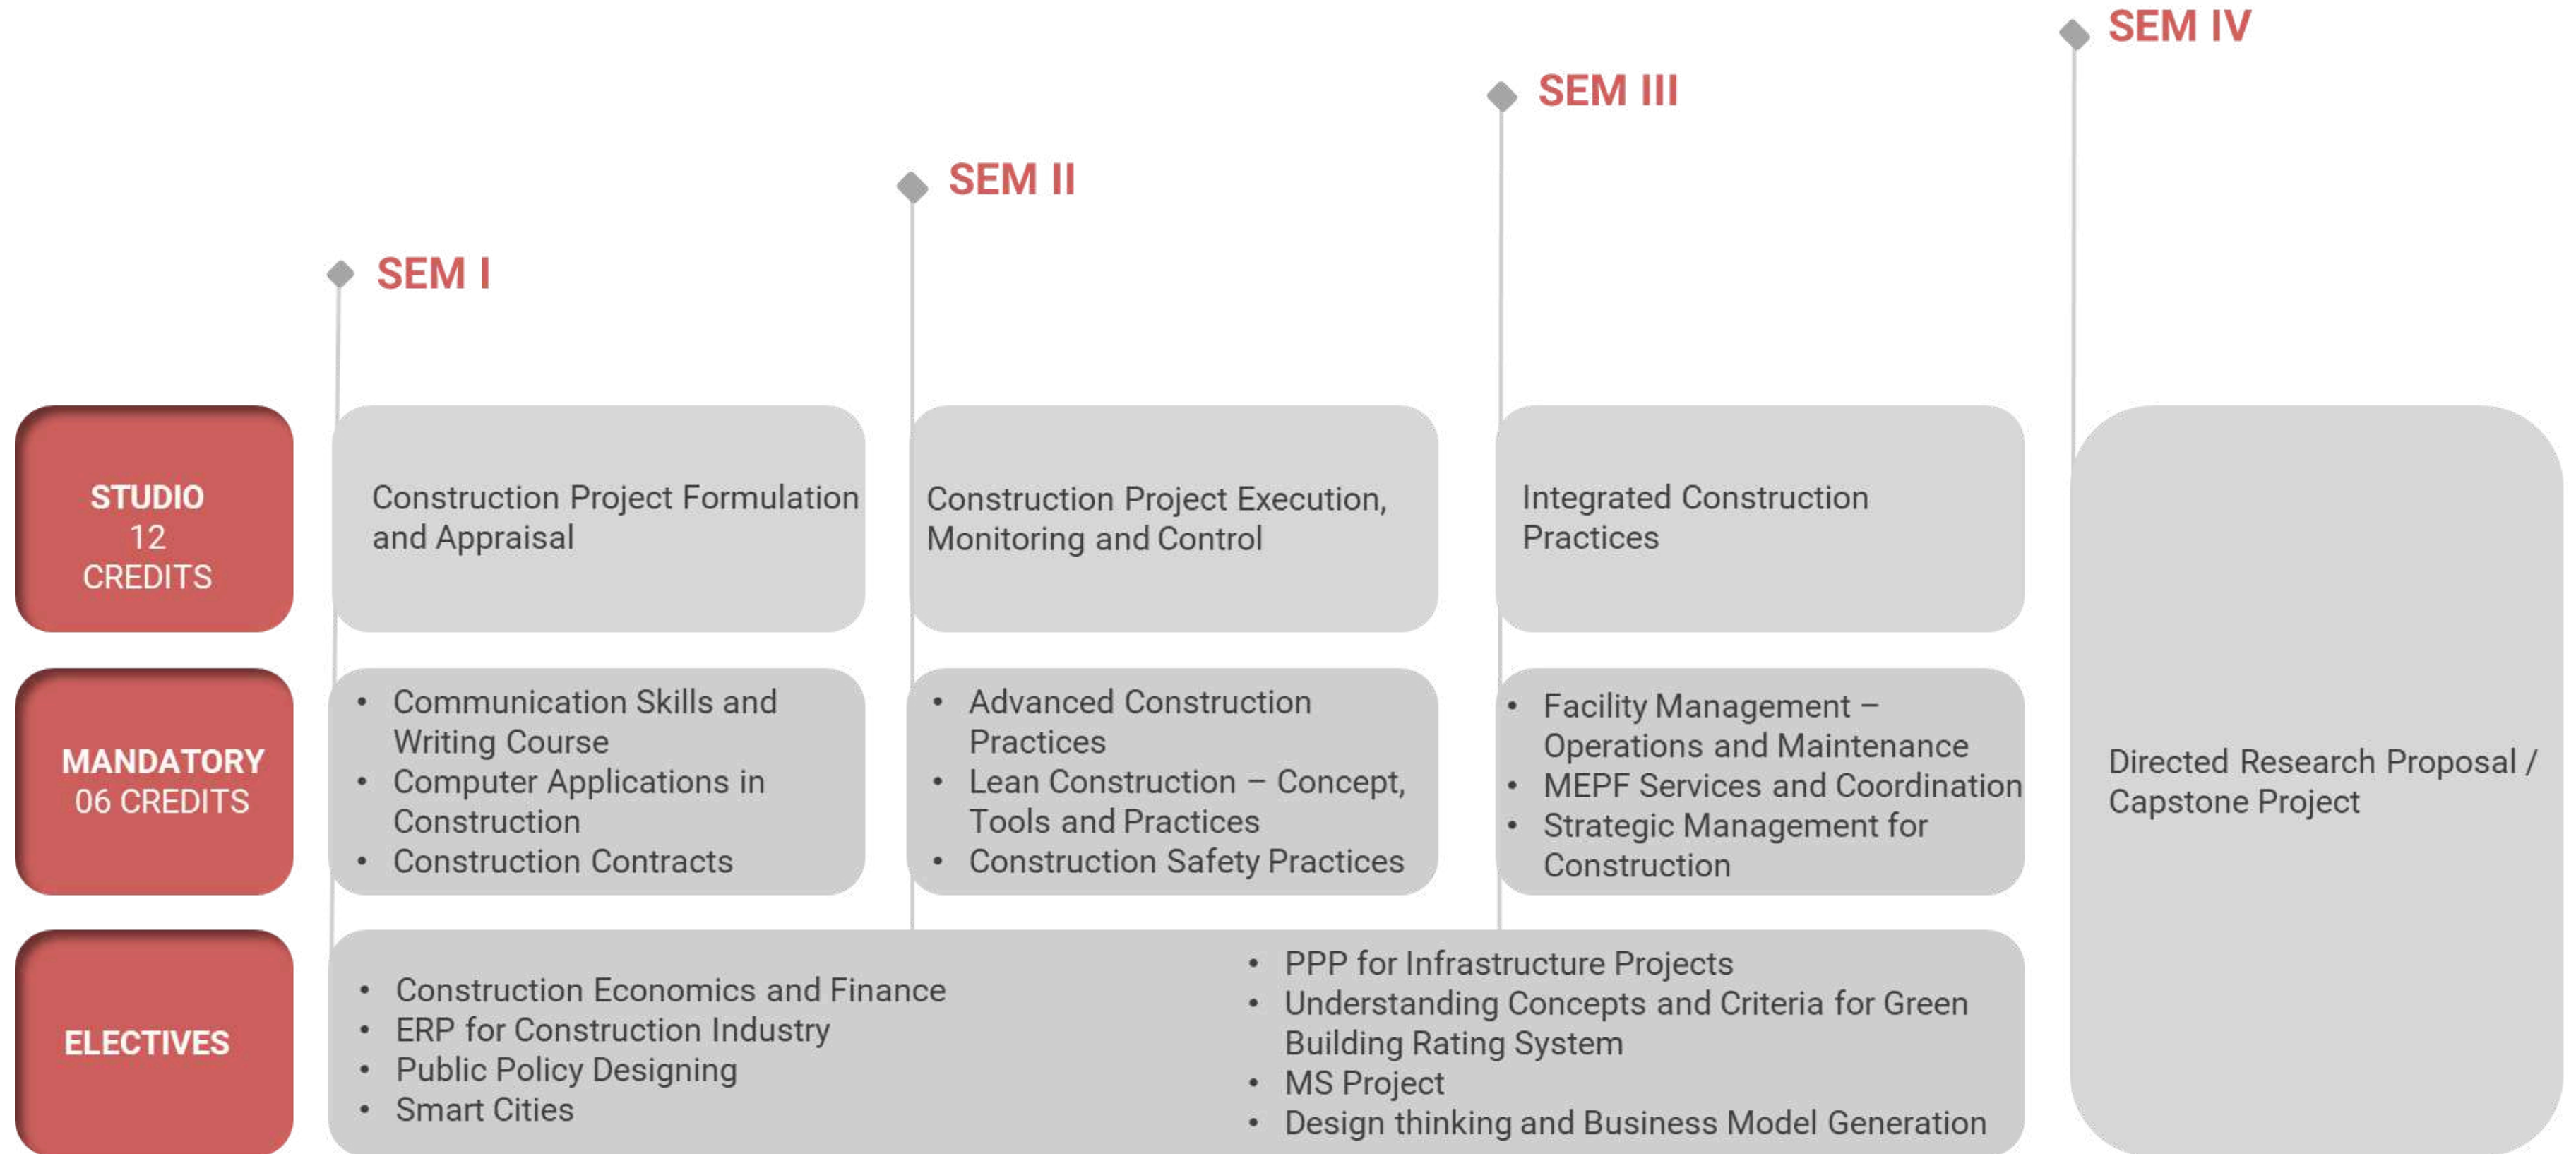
SEM IV

SEM III

SEM II

SEM I

STUDIO
12
CREDITS

Construction Project Formulation and Appraisal

Construction Project Execution, Monitoring and Control

Integrated Construction Practices

MANDATORY
06 CREDITS

- Communication Skills and Writing Course
- Computer Applications in Construction
- Construction Contracts

- Advanced Construction Practices
- Lean Construction – Concept, Tools and Practices
- Construction Safety Practices

- Facility Management – Operations and Maintenance
- MEPF Services and Coordination
- Strategic Management for Construction

Directed Research Proposal / Capstone Project

ELECTIVES

- Construction Economics and Finance
- ERP for Construction Industry
- Public Policy Designing
- Smart Cities

- PPP for Infrastructure Projects
- Understanding Concepts and Criteria for Green Building Rating System
- MS Project
- Design thinking and Business Model Generation